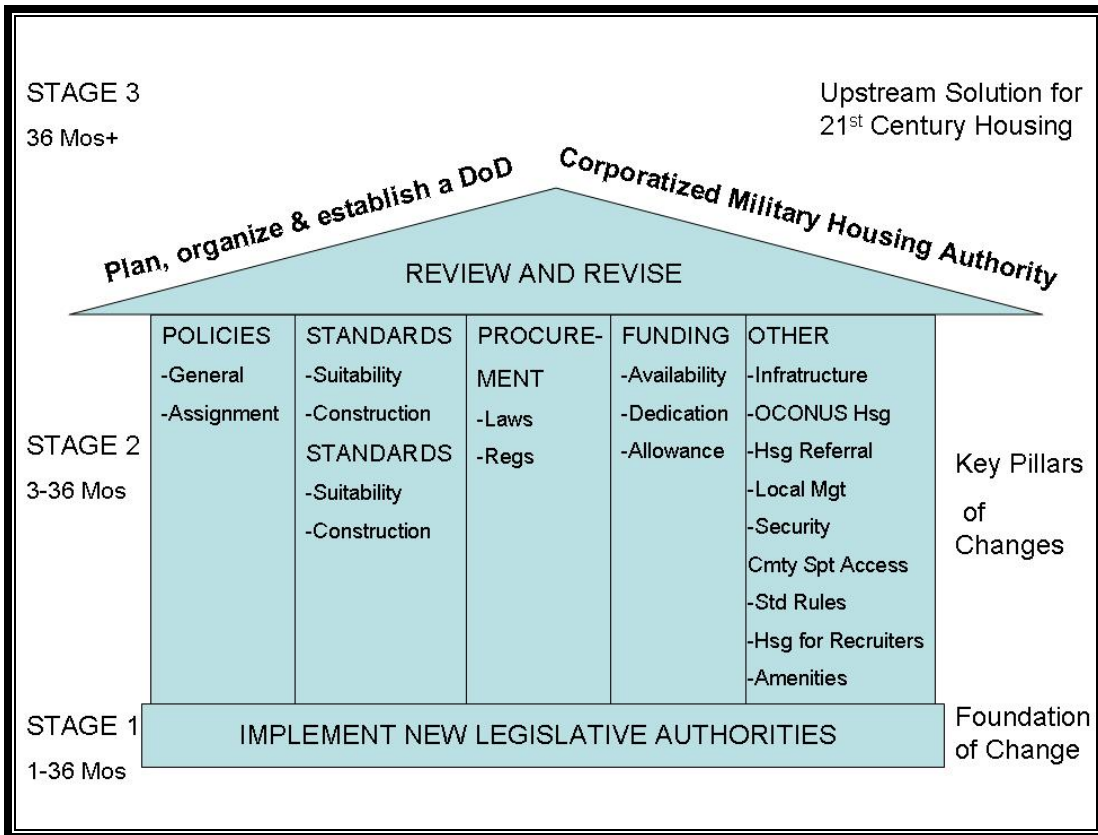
STAGE 3

36 Mos+

Upstream Solution for 21$^{st}$ Century Housing

Plan, organize & establish a DoD Corporatized Military Housing Authority

REVIEW AND REVISE

POLICIES
-General
-Assignment

STANDARDS
-Suitability
-Construction
STANDARDS
-Suitability
-Construction

PROCUREMENT
-Laws
-Regs

FUNDING
-Availability
-Dedication
-Allowance

OTHER
-Infratructure
-OCONUS Hsg
-Hsg Referral
-Local Mgt
-Security
Cmty Spt Access
-Std Rules
-Hsg for Recruiters
-Amenities

STAGE 2
3-36 Mos

Key Pillars of Changes

STAGE 1
1-36 Mos

IMPLEMENT NEW LEGISLATIVE AUTHORITIES

Foundation of Change